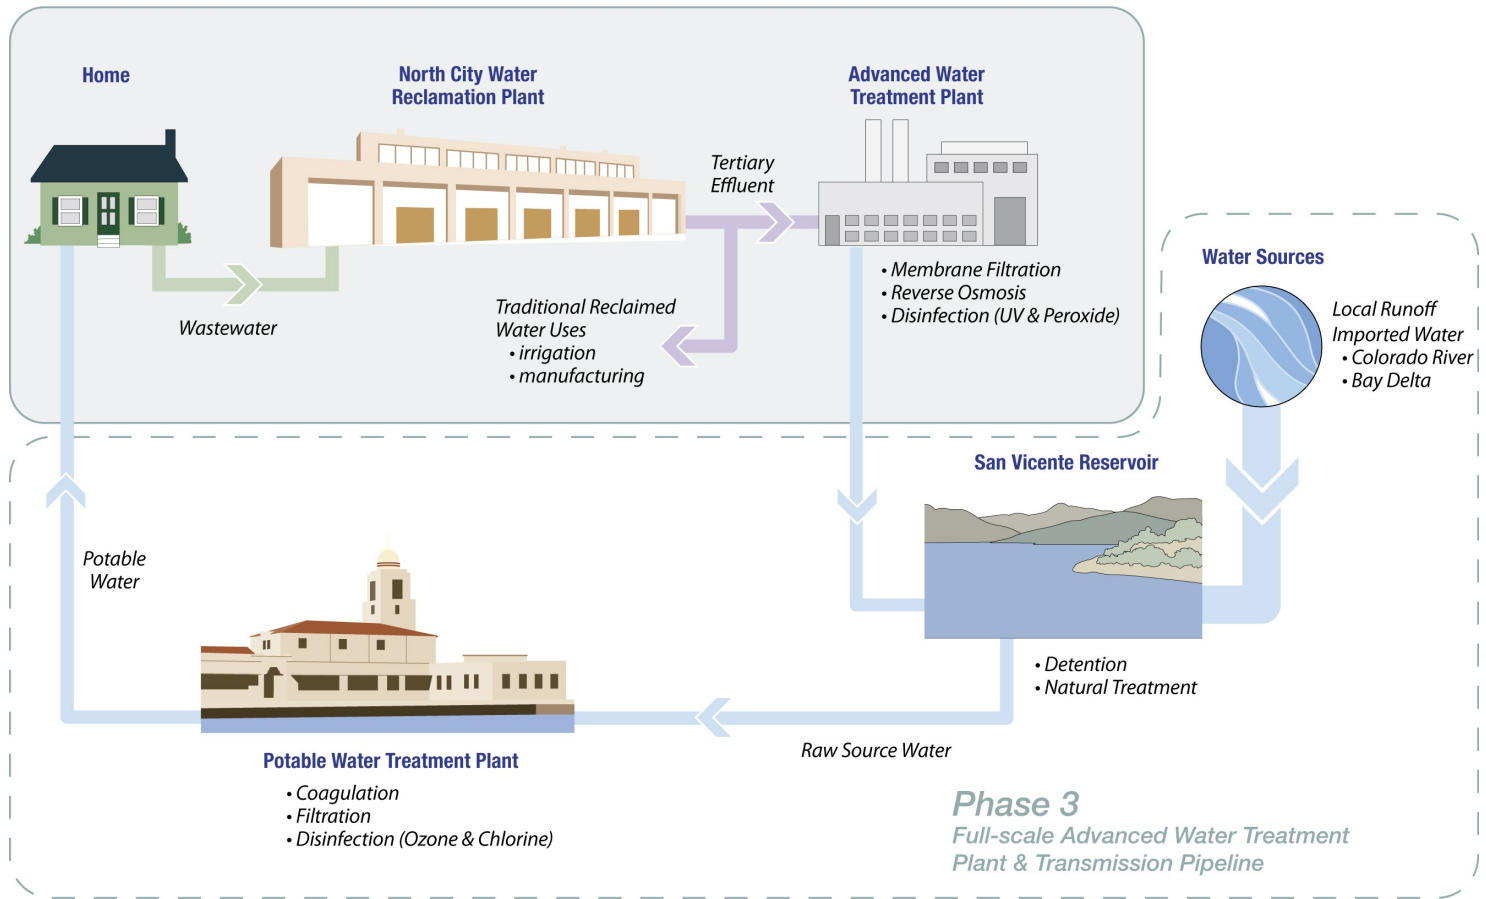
Home

North City Water Reclamation Plant

Advanced Water Treatment Plant

Tertiary Effluent

Wastewater

Traditional Reclaimed Water Uses
• irrigation
• manufacturing

• Membrane Filtration
• Reverse Osmosis
• Disinfection (UV & Peroxide)

Water Sources

Local Runoff
Imported Water
• Colorado River
• Bay Delta

San Vicente Reservoir

Potable Water

• Detention
• Natural Treatment

Raw Source Water

Potable Water Treatment Plant
• Coagulation
• Filtration
• Disinfection (Ozone & Chlorine)

Phase 3
Full-scale Advanced Water Treatment Plant & Transmission Pipeline